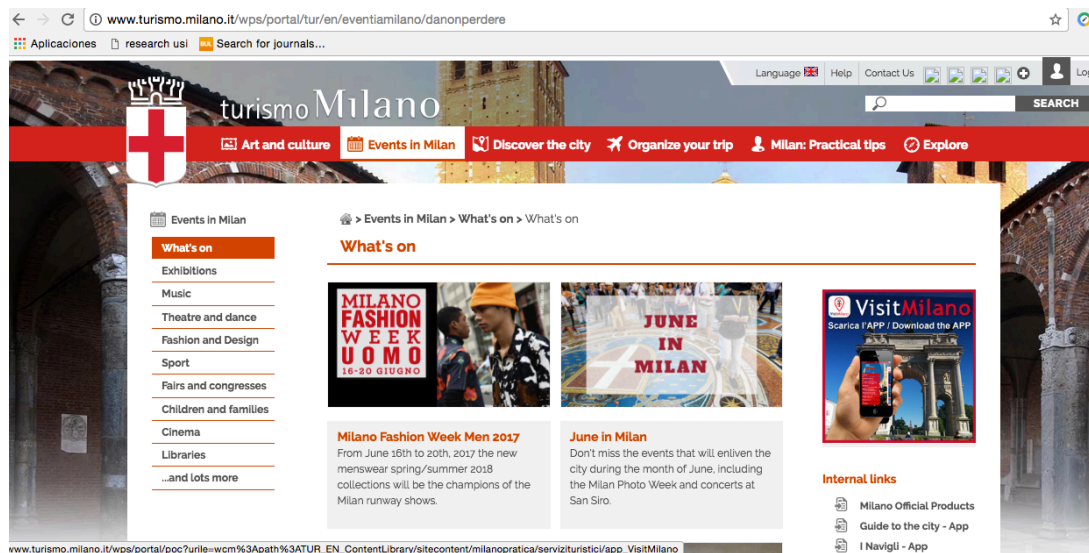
www.turismo.milano.it/wps/portal/tur/en/eventiamilano/danonperdere

Aplicaciones  research usi  Search for journals...

Language  Help  Contact Us  Lo

SEARCH

turismo Milano

Art and culture  Events in Milan  Discover the city  Organize your trip  Milan: Practical tips  Explore

Events in Milan

What's on
Exhibitions
Music
Theatre and dance
Fashion and Design
Sport
Fairs and congresses
Children and families
Cinema
Libraries
...and lots more

> Events in Milan > What's on > What's on

What's on

MILANO FASHION WEEK UOMO 16-20 GIUGNO

JUNE IN MILAN

Milano Fashion Week Men 2017
From June 16th to 20th, 2017 the new menswear spring/summer 2018 collections will be the champions of the Milan runway shows.

June in Milan
Don't miss the events that will enliven the city during the month of June, including the Milan Photo Week and concerts at San Siro.

VisitMilano
Scarica l'APP / Download the APP

Internal links

Milano Official Products
Guide to the city - App
I Navigli - App

www.turismo.milano.it/wps/portal/poc?urile=wcm%3Apath%3ATUR_EN_ContentLibrary/sitecontent/milanopratica/serviziturististici/app_VisitMilano